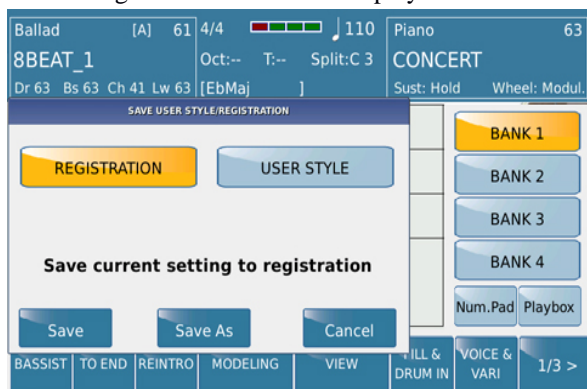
Ballad [A] 61 4/4 ♩110 Piano 63
8BEAT_1 Oct:-- T:-- Split:C 3 CONCERT
Dr 63 Bs 63 Ch 41 Lw 63 [EbMaj ] Sust: Hold Wheel: Modul.

SAVE USER STYLE/REGISTRATION

REGISTRATION USER STYLE

Save current setting to registration

Save Save As Cancel

BANK 1
BANK 2
BANK 3
BANK 4
Num.Pad Playbox

BASSIST TO END REINTRO MODELING VIEW FILL & DRUM IN VOICE & VARI 1/3 >